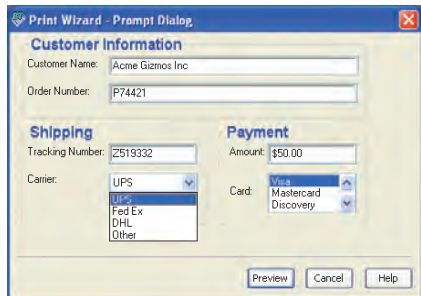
Print Wizard - Prompt Dialog

Customer Information

Customer Name: Acme Gizmos Inc

Order Number: P74421

Shipping

Tracking Number: Z519332

Carrier: UPS

UPS
Fed Ex
DHL
Other

Payment

Amount: $50.00

Card: Visa
Mastercard
Discovery

Preview Cancel Help